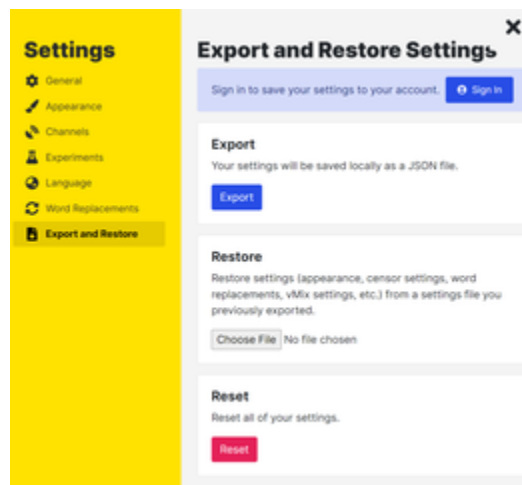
Settings
General
Appearance
Channels
Experiments
Language
Word Replacements
Export and Restore

×
Export and Restore Settings

Sign in to save your settings to your account.
Sign in

Export
Your settings will be saved locally as a JSON file.
Export

Restore
Restore settings (appearance, censor settings, word replacements, vMix settings, etc.) from a settings file you previously exported.
Choose File No file chosen

Reset
Reset all of your settings.
Reset